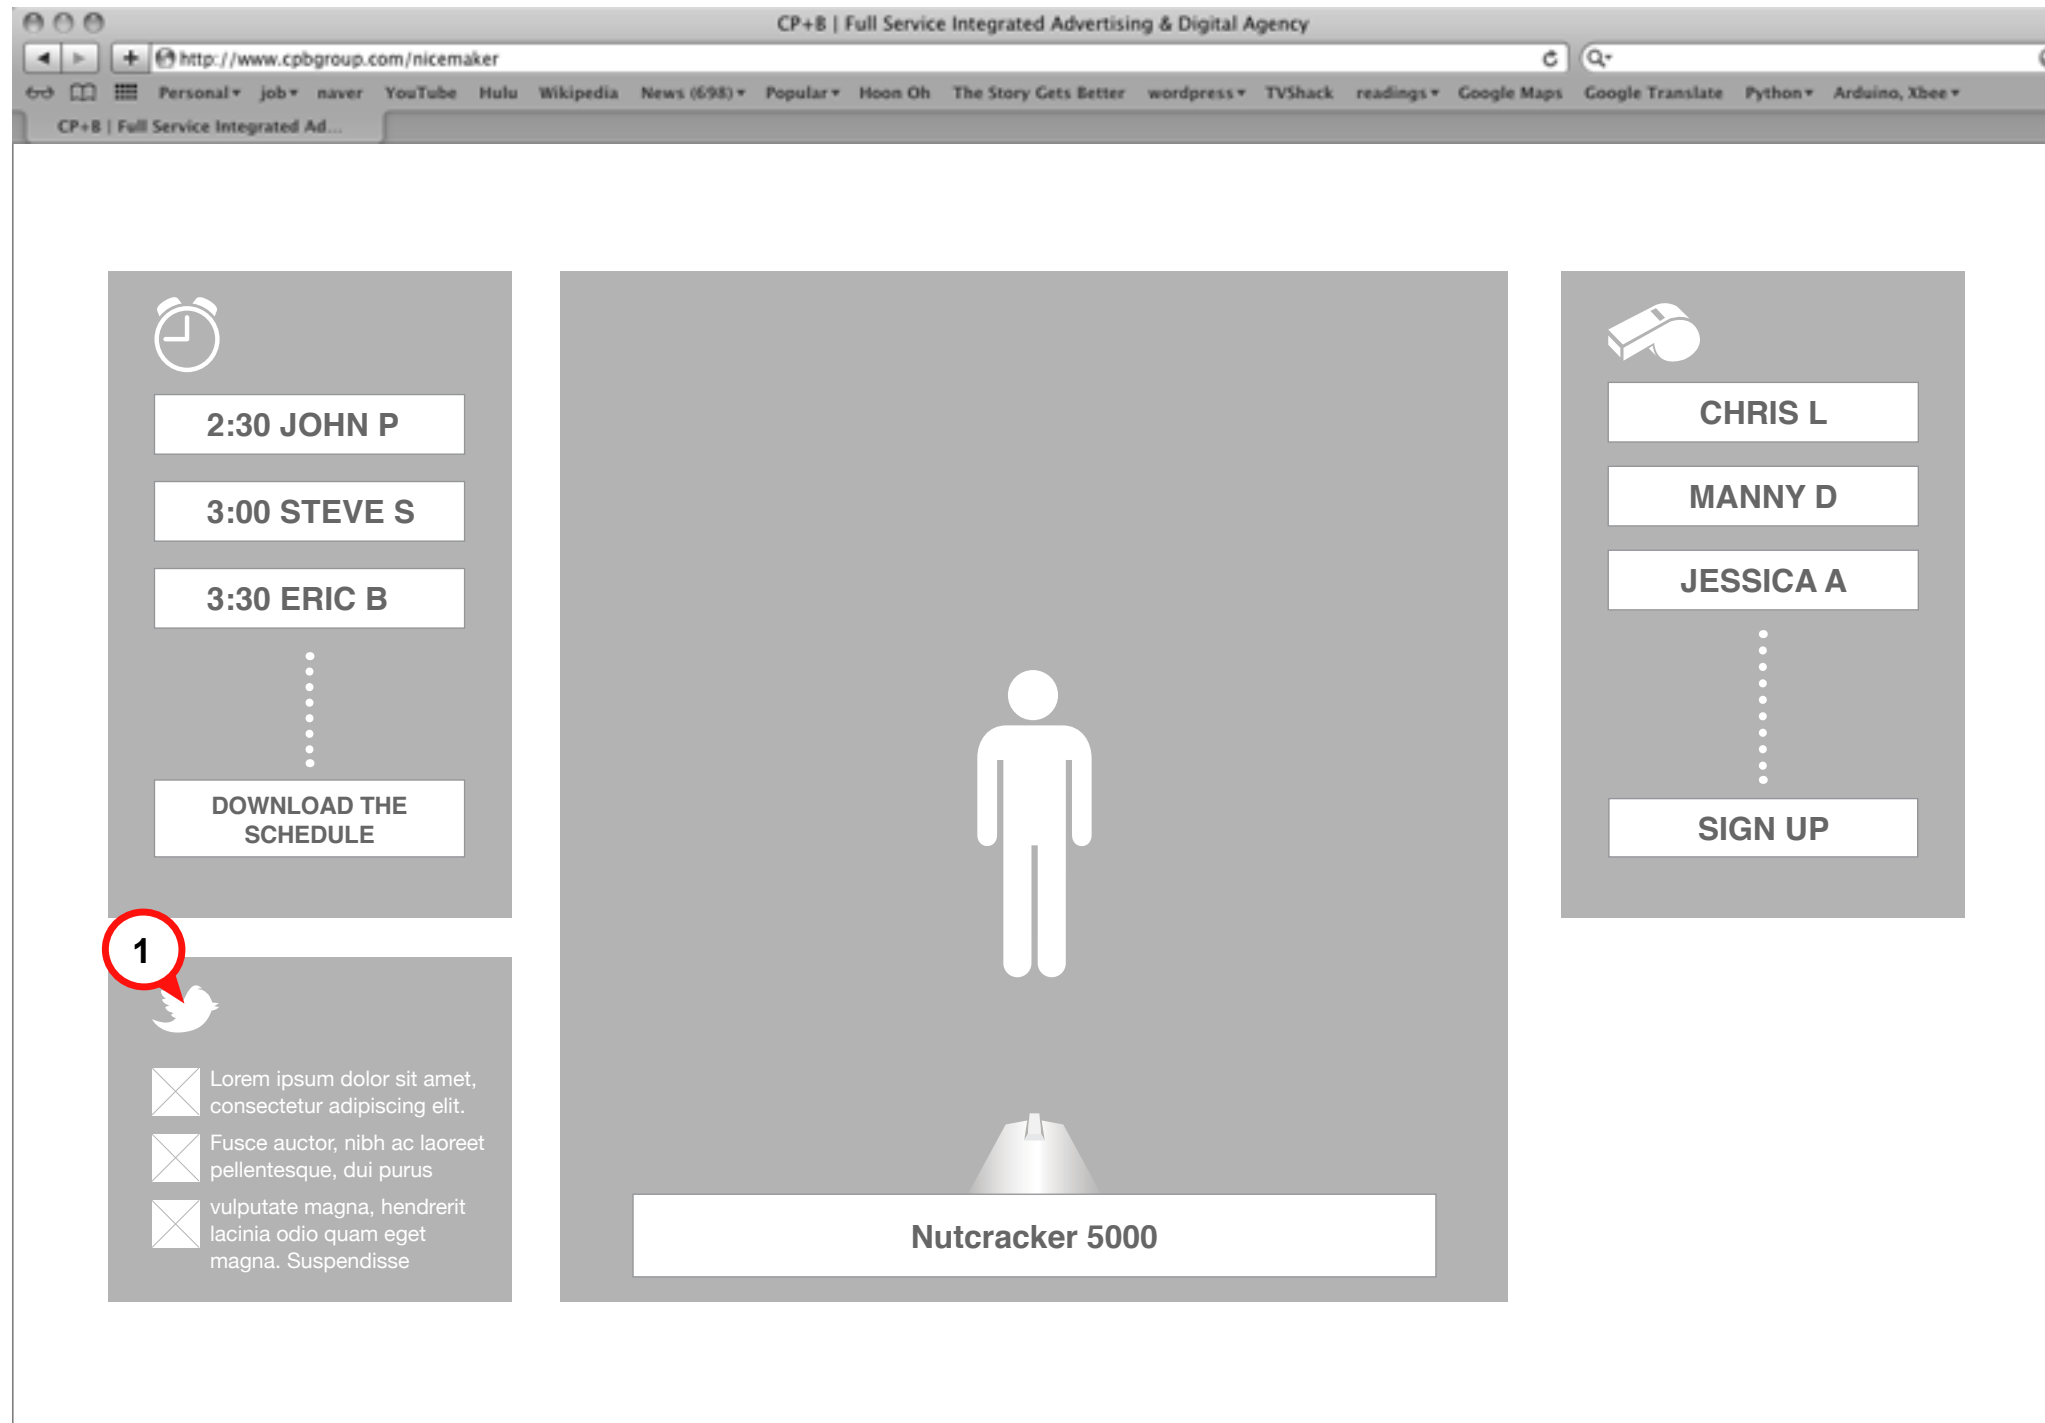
CP+B | Full Service Integrated Advertising & Digital Agency

http://www.cpbgroup.com/nicemaker

Personal ▾ job ▾ naver YouTube Hulu Wikipedia News (698) ▾ Popular ▾ Hoon Oh The Story Gets Better wordpress ▾ TVShack readings ▾ Google Maps Google Translate Python ▾ Arduino, Xbee ▾

CP+B | Full Service Integrated Ad...

2:30 JOHN P

3:00 STEVE S

3:30 ERIC B

DOWNLOAD THE SCHEDULE

1

Lorem ipsum dolor sit amet, consectetur adipiscing elit.

Fusce auctor, nibh ac laoreet pellentesque, dui purus

vulputate magna, hendrerit lacinia odio quam eget magna. Suspendisse

Nutcracker 5000

CHRIS L

MANNY D

JESSICA A

SIGN UP